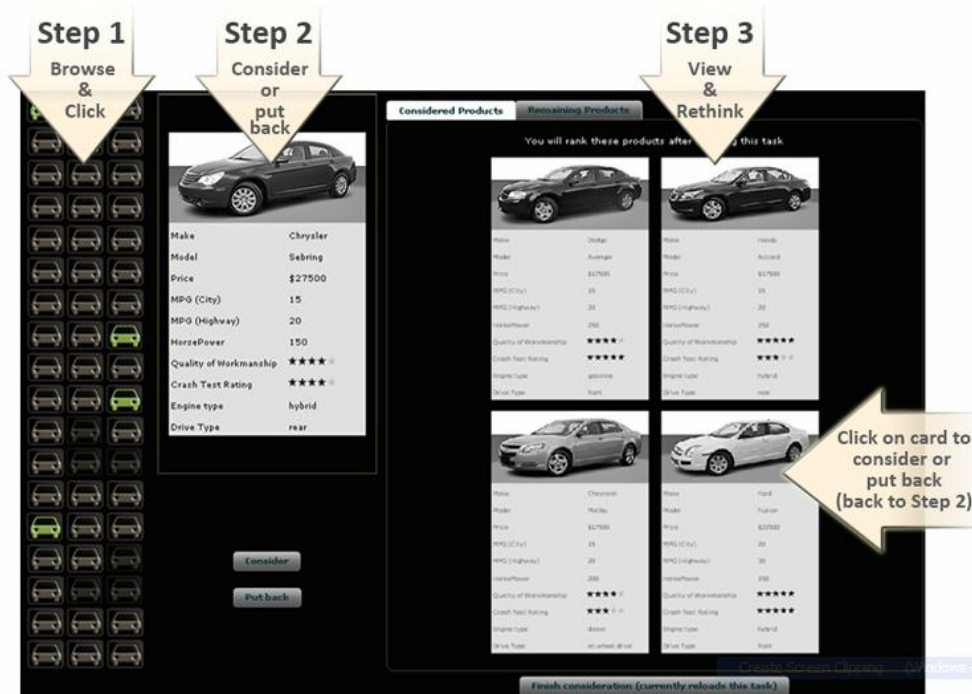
Step 1
Browse
&
Click

Step 2
Consider
or
put
back

Step 3
View
&
Rethink

Considered Products | Remaining Products

You will rank these products after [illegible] this task

| | |
|---|---|
| Make | Chrysler |
| Model | Sebring |
| Price | $27500 |
| MPG (City) | 15 |
| MPG (Highway) | 20 |
| HorsePower | 150 |
| Quality of Workmanship | ★★★★ |
| Crash Test Rating | ★★★★ |
| Engine type | hybrid |
| Drive Type | rear |

| | |
|---|---|
| Make | Dodge |
| Model | Avenger |
| Price | $17500 |
| MPG (City) | 15 |
| MPG (Highway) | 20 |
| HorsePower | 250 |
| Quality of Workmanship | ★★★★ |
| Crash Test Rating | ★★★★★ |
| Engine type | gasoline |
| Drive Type | front |

| | |
|---|---|
| Make | Honda |
| Model | Accord |
| Price | $17500 |
| MPG (City) | 15 |
| MPG (Highway) | 20 |
| HorsePower | 250 |
| Quality of Workmanship | ★★★★★ |
| Crash Test Rating | ★★★ |
| Engine type | hybrid |
| Drive Type | rear |

| | |
|---|---|
| Make | Chevrolet |
| Model | Malibu |
| Price | $17500 |
| MPG (City) | 15 |
| MPG (Highway) | 20 |
| HorsePower | 200 |
| Quality of Workmanship | ★★★★ |
| Crash Test Rating | ★★★ |
| Engine type | diesel |
| Drive Type | all wheel drive |

| | |
|---|---|
| Make | Ford |
| Model | Fusion |
| Price | $22500 |
| MPG (City) | 20 |
| MPG (Highway) | 30 |
| HorsePower | 150 |
| Quality of Workmanship | ★★★★★ |
| Crash Test Rating | ★★★★★ |
| Engine type | hybrid |
| Drive Type | front |

Click on card to consider or put back (back to Step 2)

Consider

Put back

Create Screen Clipping (Windows+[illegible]

Finish consideration (currently reloads this task)